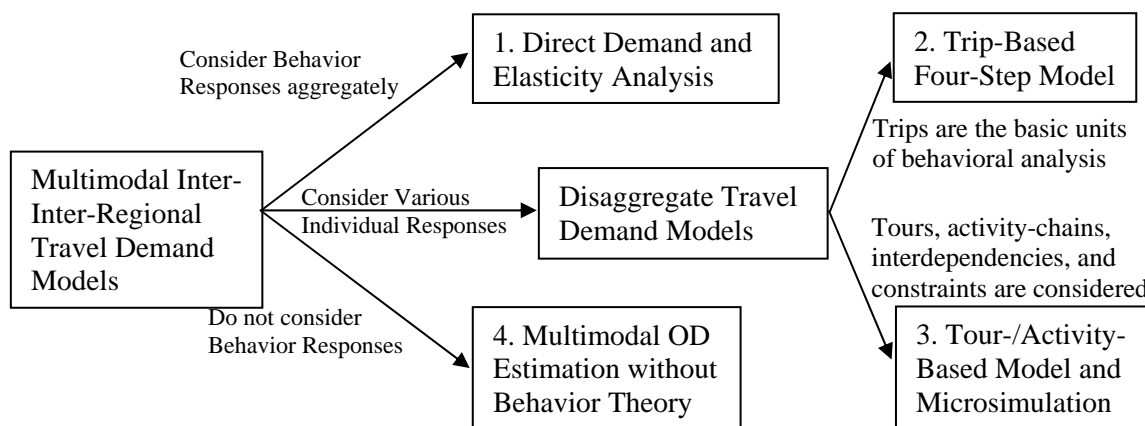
Consider Behavior Responses aggregately

1. Direct Demand and Elasticity Analysis

2. Trip-Based Four-Step Model

Trips are the basic units of behavioral analysis

Multimodal Inter-Inter-Regional Travel Demand Models

Consider Various Individual Responses

Disaggregate Travel Demand Models

Tours, activity-chains, interdependencies, and constraints are considered

Do not consider Behavior Responses

4. Multimodal OD Estimation without Behavior Theory

3. Tour-/Activity-Based Model and Microsimulation